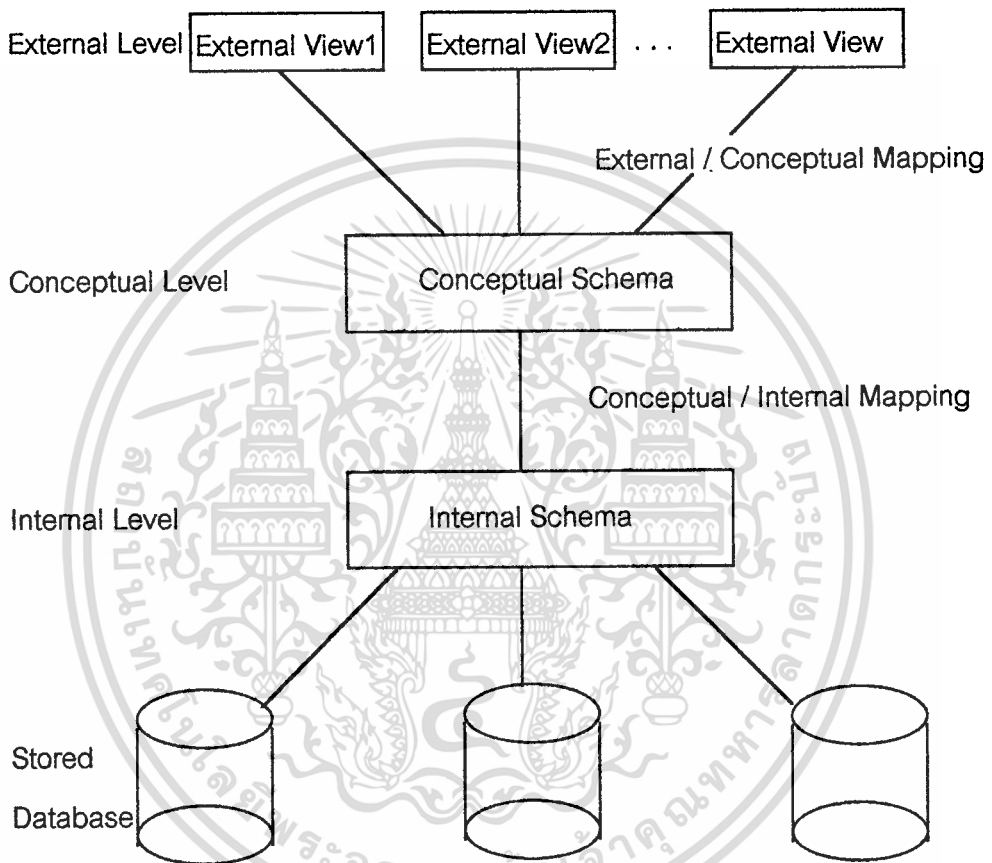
External Level External View1 External View2 . . . External View

External / Conceptual Mapping

Conceptual Level Conceptual Schema

Conceptual / Internal Mapping

Internal Level Internal Schema

Stored Database